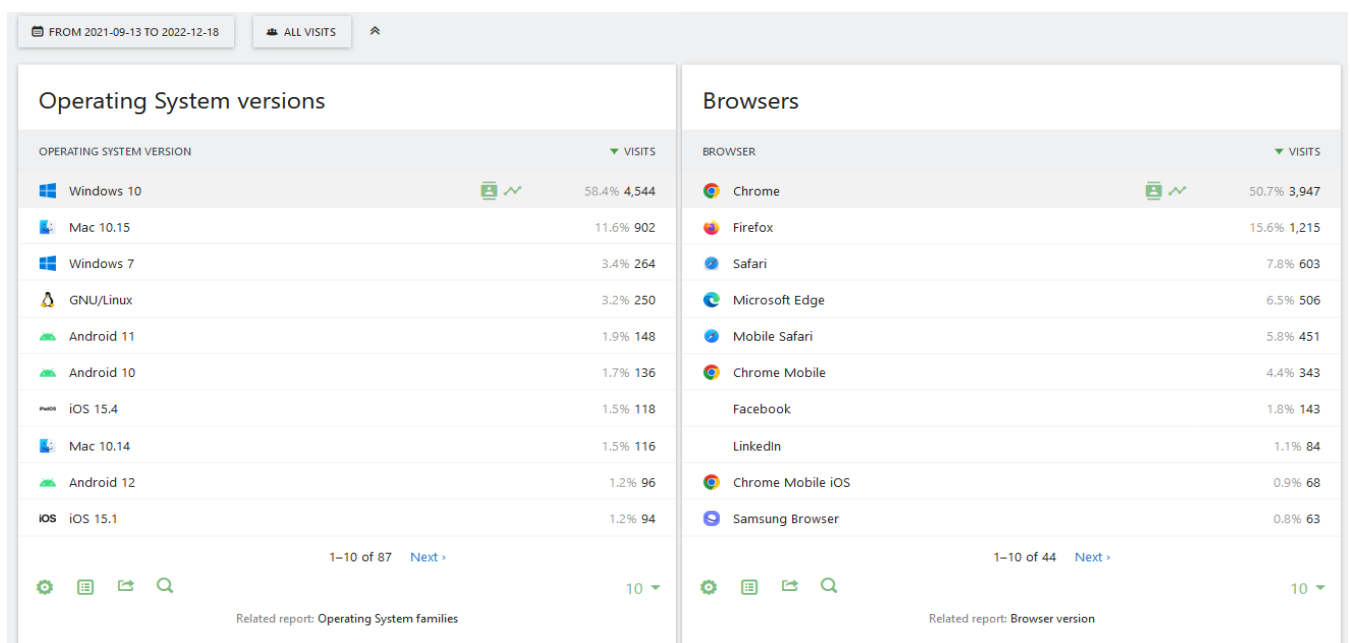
FROM 2021-09-13 TO 2022-12-18 ALL VISITS

Operating System versions

| OPERATING SYSTEM VERSION | VISITS |
|---|---|
| Windows 10 | 58.4% 4,544 |
| Mac 10.15 | 11.6% 902 |
| Windows 7 | 3.4% 264 |
| GNU/Linux | 3.2% 250 |
| Android 11 | 1.9% 148 |
| Android 10 | 1.7% 136 |
| iOS 15.4 | 1.5% 118 |
| Mac 10.14 | 1.5% 116 |
| Android 12 | 1.2% 96 |
| iOS 15.1 | 1.2% 94 |

1–10 of 87 Next ›

10

Related report: Operating System families

Browsers

| BROWSER | VISITS |
|---|---|
| Chrome | 50.7% 3,947 |
| Firefox | 15.6% 1,215 |
| Safari | 7.8% 603 |
| Microsoft Edge | 6.5% 506 |
| Mobile Safari | 5.8% 451 |
| Chrome Mobile | 4.4% 343 |
| Facebook | 1.8% 143 |
| LinkedIn | 1.1% 84 |
| Chrome Mobile iOS | 0.9% 68 |
| Samsung Browser | 0.8% 63 |

1–10 of 44 Next ›

10

Related report: Browser version